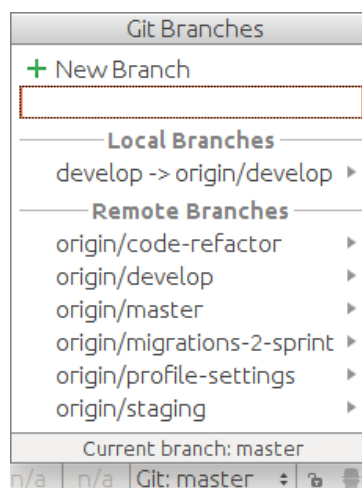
Git Branches

+ New Branch

Local Branches

develop -> origin/develop

Remote Branches

origin/code-refactor

origin/develop

origin/master

origin/migrations-2-sprint

origin/profile-settings

origin/staging

Current branch: master

n/a | n/a | Git: master